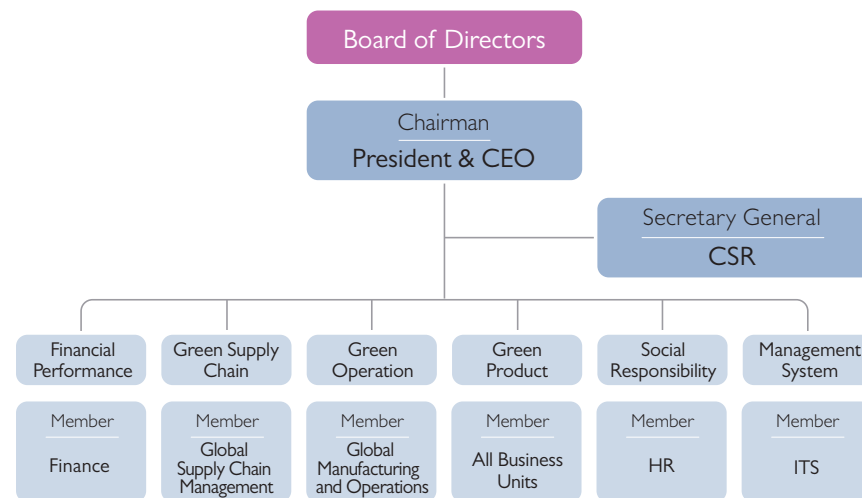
Board of Directors

Chairman
President & CEO

Secretary General
CSR

Financial Performance

Green Supply Chain

Green Operation

Green Product

Social Responsibility

Management System

Member
Finance

Member
Global Supply Chain Management

Member
Global Manufacturing and Operations

Member
All Business Units

Member
HR

Member
ITS